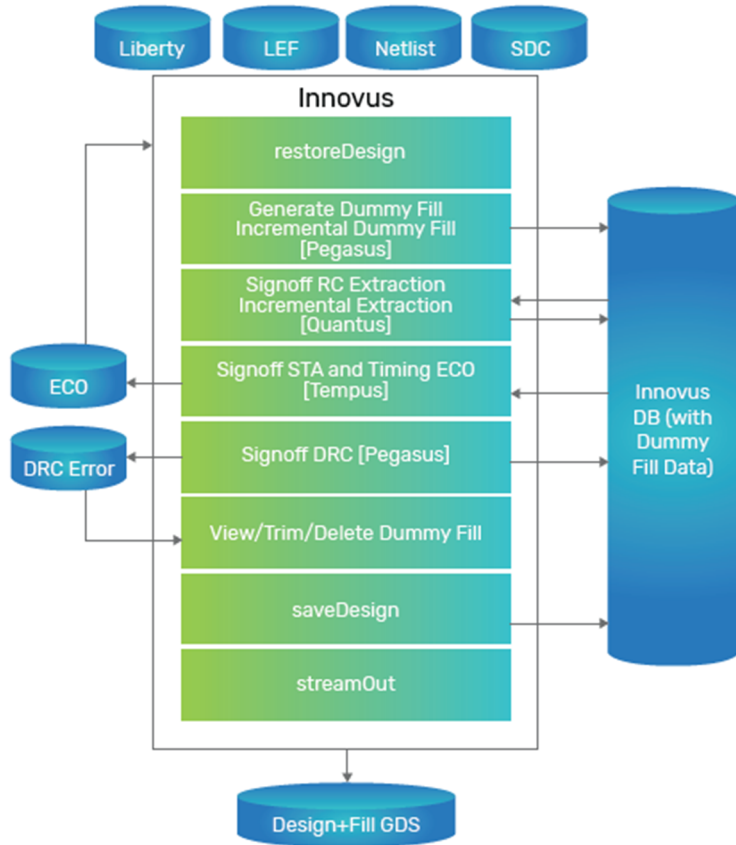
Liberty

LEF

Netlist

SDC

Innovus

restoreDesign

Generate Dummy Fill
Incremental Dummy Fill
[Pegasus]

Signoff RC Extraction
Incremental Extraction
[Quantus]

Signoff STA and Timing ECO
[Tempus]

Signoff DRC [Pegasus]

View/Trim/Delete Dummy Fill

saveDesign

streamOut

ECO

DRC Error

Innovus DB (with Dummy Fill Data)

Design+Fill GDS